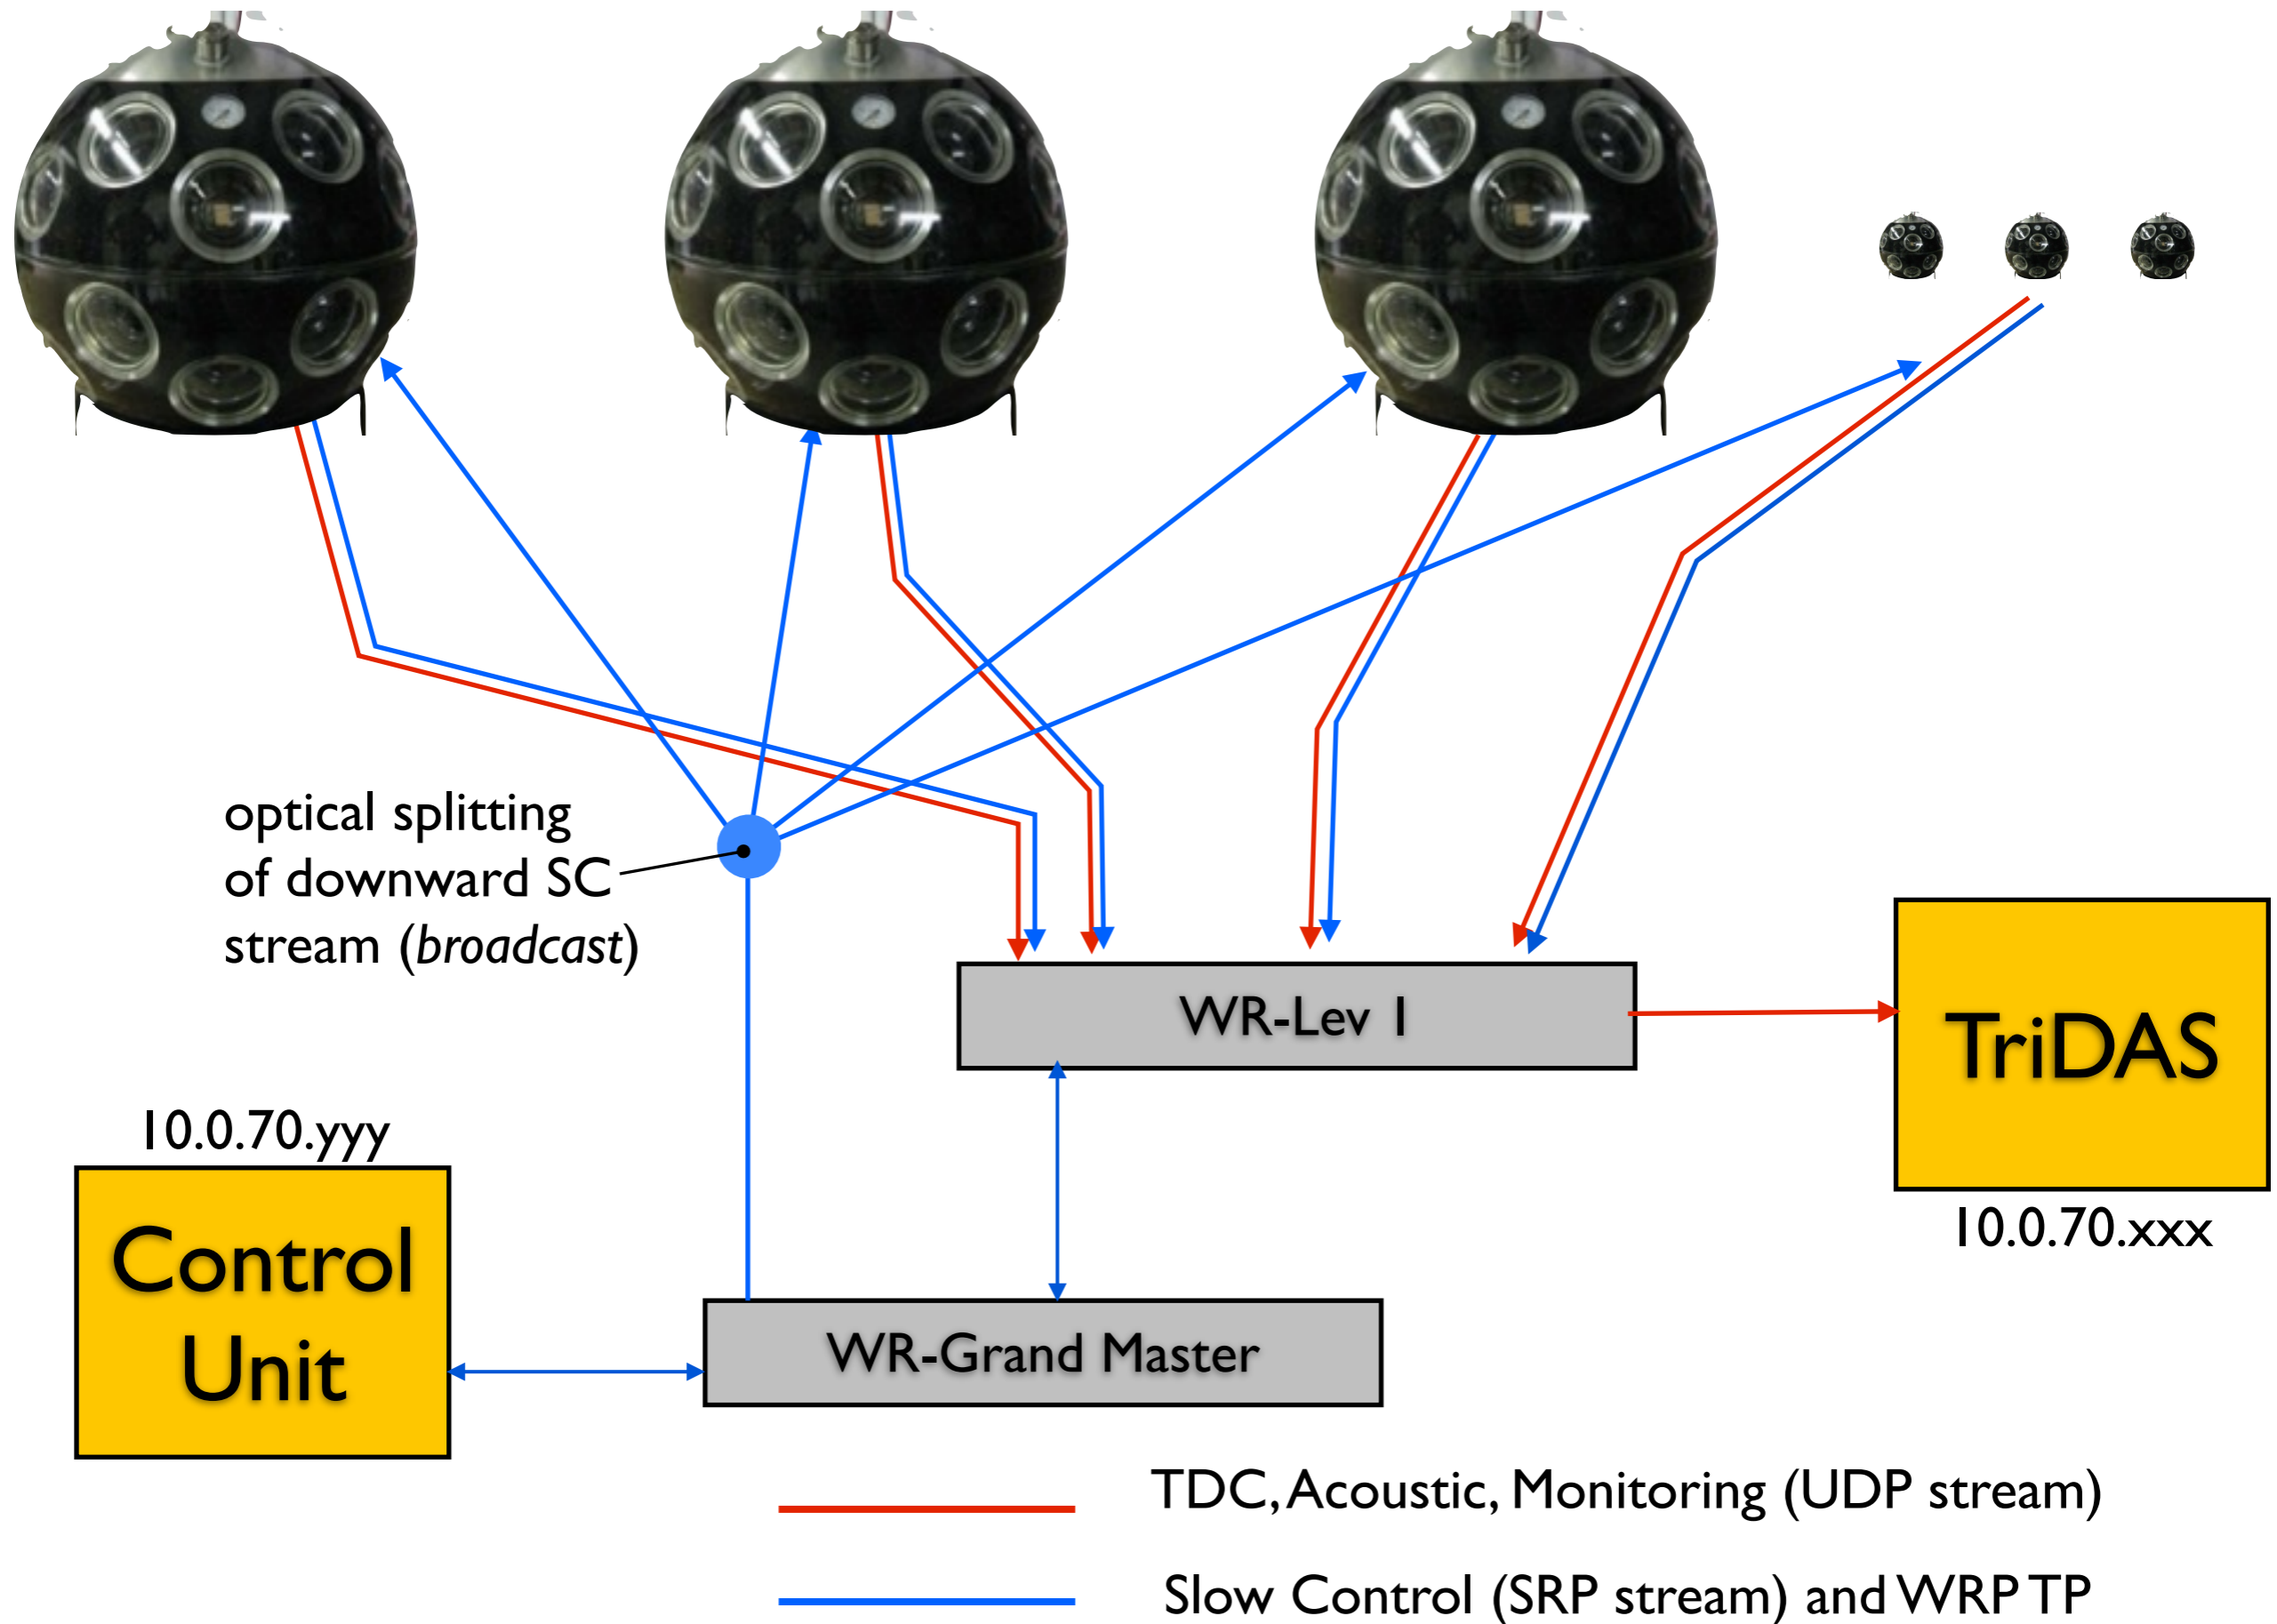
optical splitting of downward SC stream (*broadcast*)

WR-Lev 1

TriDAS

10.0.70.xxx

10.0.70.yyy

Control Unit

WR-Grand Master

TDC, Acoustic, Monitoring (UDP stream)

Slow Control (SRP stream) and WRPTP